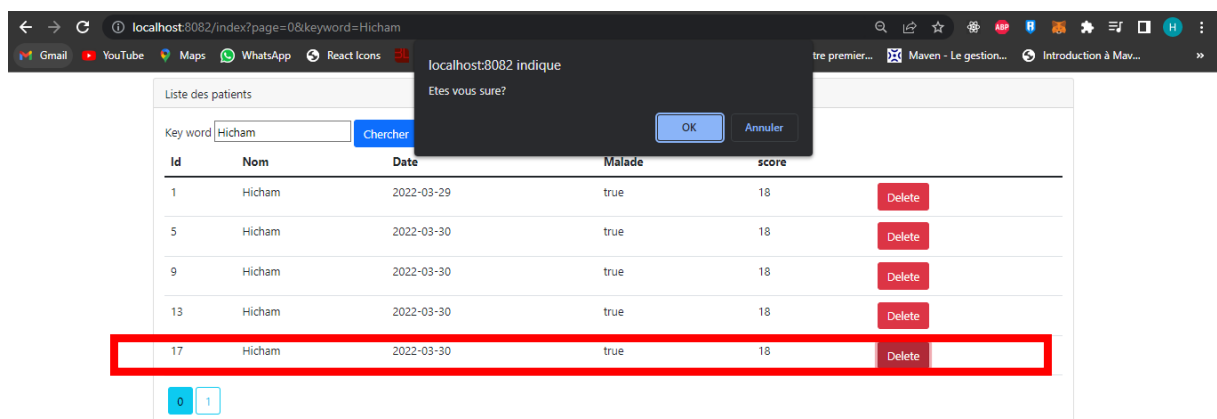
localhost:8082/index?page=0&keyword=Hicham

Gmail YouTube Maps WhatsApp React Icons tre premier... Maven - Le gestion... Introduction à Mav... »

localhost:8082 indique
Etes vous sure?
OK Annuler

Liste des patients

Key word Hicham Chercher

| Id | Nom | Date | Malade | score | |
|---|---|---|---|---|---|
| 1 | Hicham | 2022-03-29 | true | 18 | Delete |
| 5 | Hicham | 2022-03-30 | true | 18 | Delete |
| 9 | Hicham | 2022-03-30 | true | 18 | Delete |
| 13 | Hicham | 2022-03-30 | true | 18 | Delete |
| 17 | Hicham | 2022-03-30 | true | 18 | Delete |

0 1